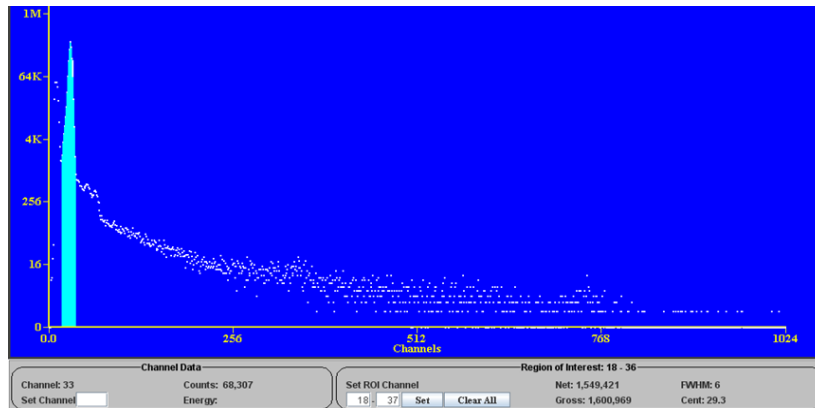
1M
64K
4K
256
16
0
0.0
256
512
768
1024
Channels

Channel Data
Channel: 33
Counts: 68,307
Set Channel
Energy:

Region of Interest: 18 - 36
Set ROI Channel
Net: 1,549,421
FWHM: 6
18 - 37 Set Clear All
Gross: 1,600,969
Cent: 29.3